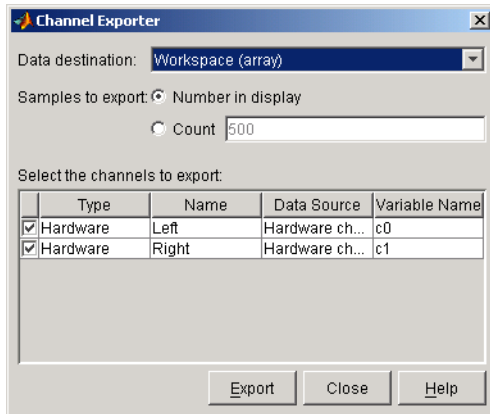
Channel Exporter

Data destination: Workspace (array)

Samples to export: Number in display

Count 500

Select the channels to export:

| Type | Name | Data Source | Variable Name |
|---|---|---|---|
| Hardware | Left | Hardware ch... | c0 |
| Hardware | Right | Hardware ch... | c1 |

Export Close Help